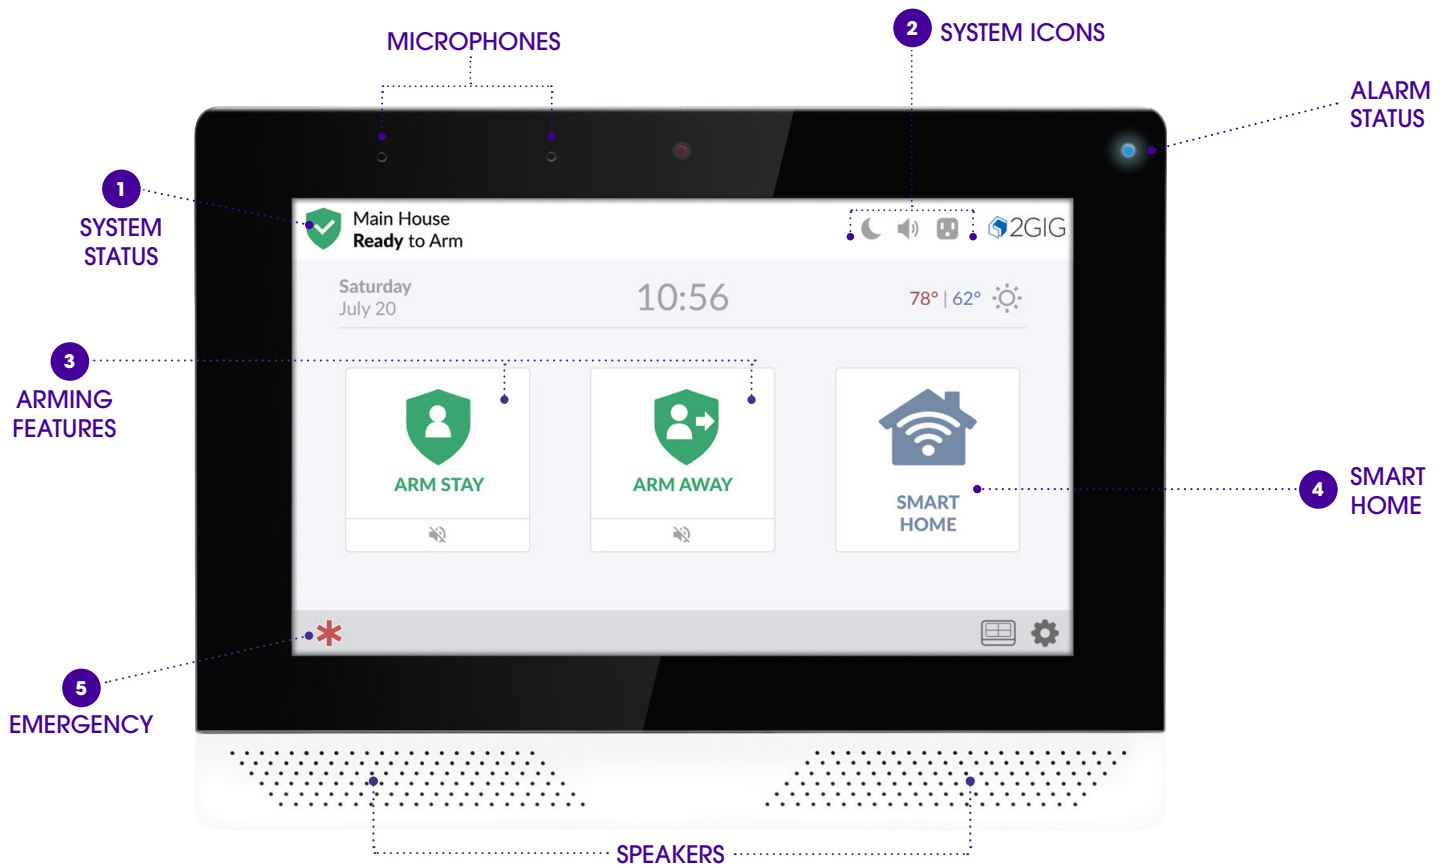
MICROPHONES

2 SYSTEM ICONS

ALARM STATUS

1 SYSTEM STATUS

Main House
Ready to Arm

2GIG

Saturday
July 20

10:56

78° | 62°

3 ARMING FEATURES

ARM STAY

ARM AWAY

SMART HOME

4 SMART HOME

5 EMERGENCY

SPEAKERS